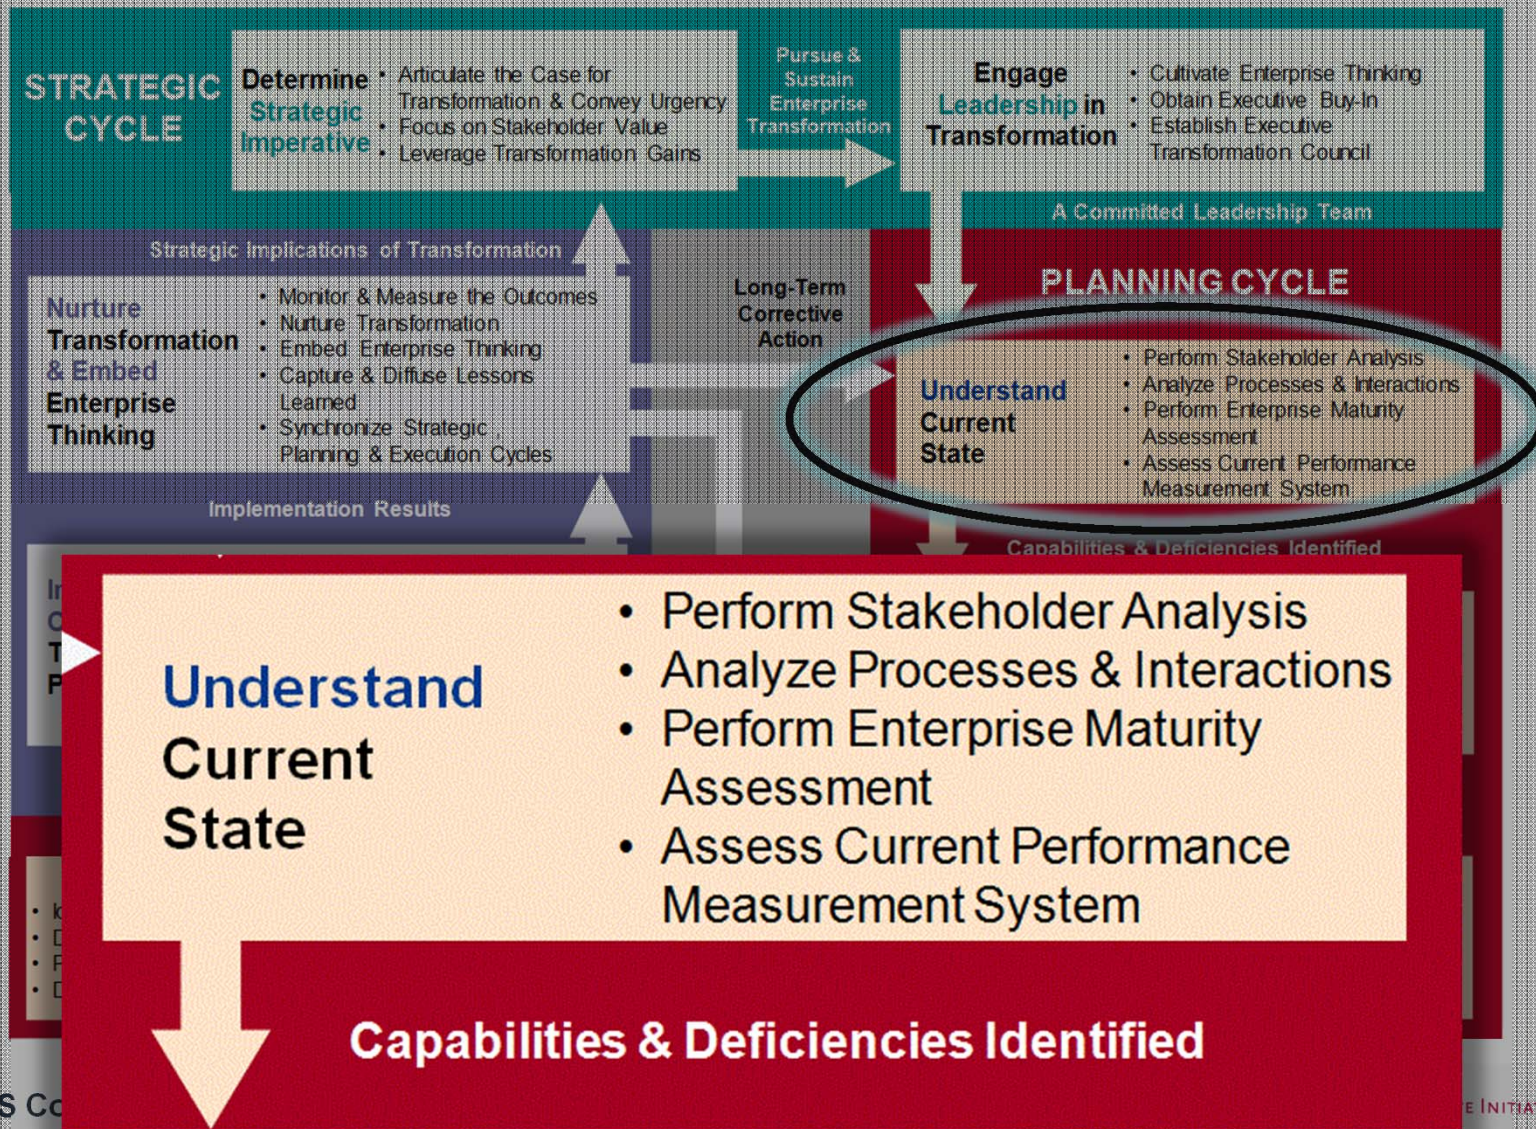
STRATEGIC CYCLE

Determine Strategic Imperative

• Articulate the Case for Transformation & Convey Urgency
• Focus on Stakeholder Value
• Leverage Transformation Gains

Pursue & Sustain Enterprise Transformation

Engage Leadership in Transformation

• Cultivate Enterprise Thinking
• Obtain Executive Buy-In
• Establish Executive Transformation Council

A Committed Leadership Team

Strategic Implications of Transformation

Nurture Transformation & Embed Enterprise Thinking

• Monitor & Measure the Outcomes
• Nurture Transformation
• Embed Enterprise Thinking
• Capture & Diffuse Lessons Learned
• Synchronize Strategic Planning & Execution Cycles

Long-Term Corrective Action

PLANNING CYCLE

Understand Current State

• Perform Stakeholder Analysis
• Analyze Processes & Interactions
• Perform Enterprise Maturity Assessment
• Assess Current Performance Measurement System

Implementation Results

Capabilities & Deficiencies Identified

Understand Current State

• Perform Stakeholder Analysis
• Analyze Processes & Interactions
• Perform Enterprise Maturity Assessment
• Assess Current Performance Measurement System

Capabilities & Deficiencies Identified

S Co

E INITIA